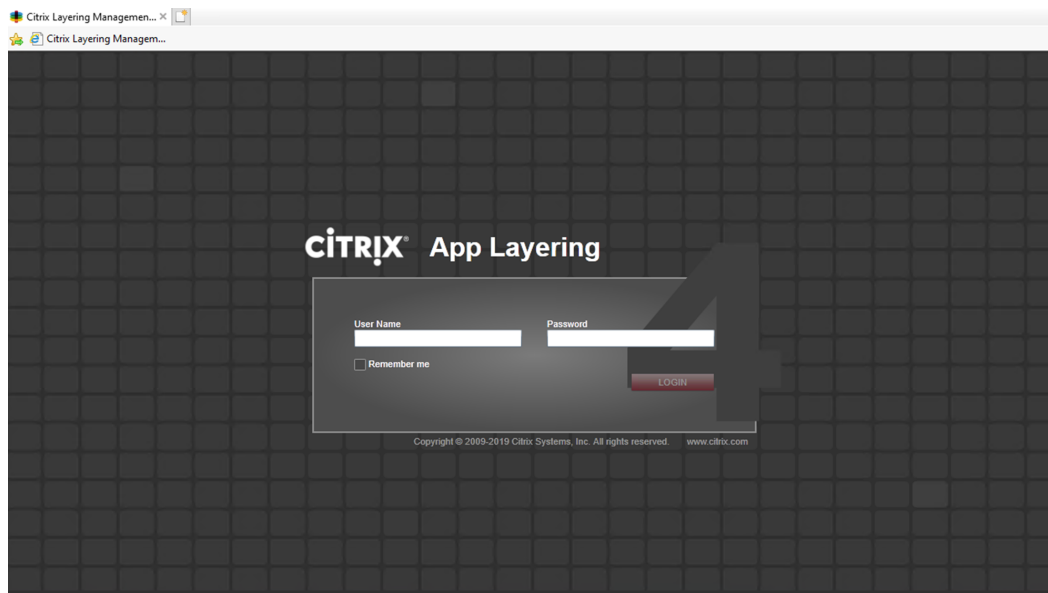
Citrix Layering Managemen... ×

Citrix Layering Managem...

CITRIX® App Layering

4

User Name

Password

Remember me

LOGIN

Copyright © 2009-2019 Citrix Systems, Inc. All rights reserved. www.citrix.com